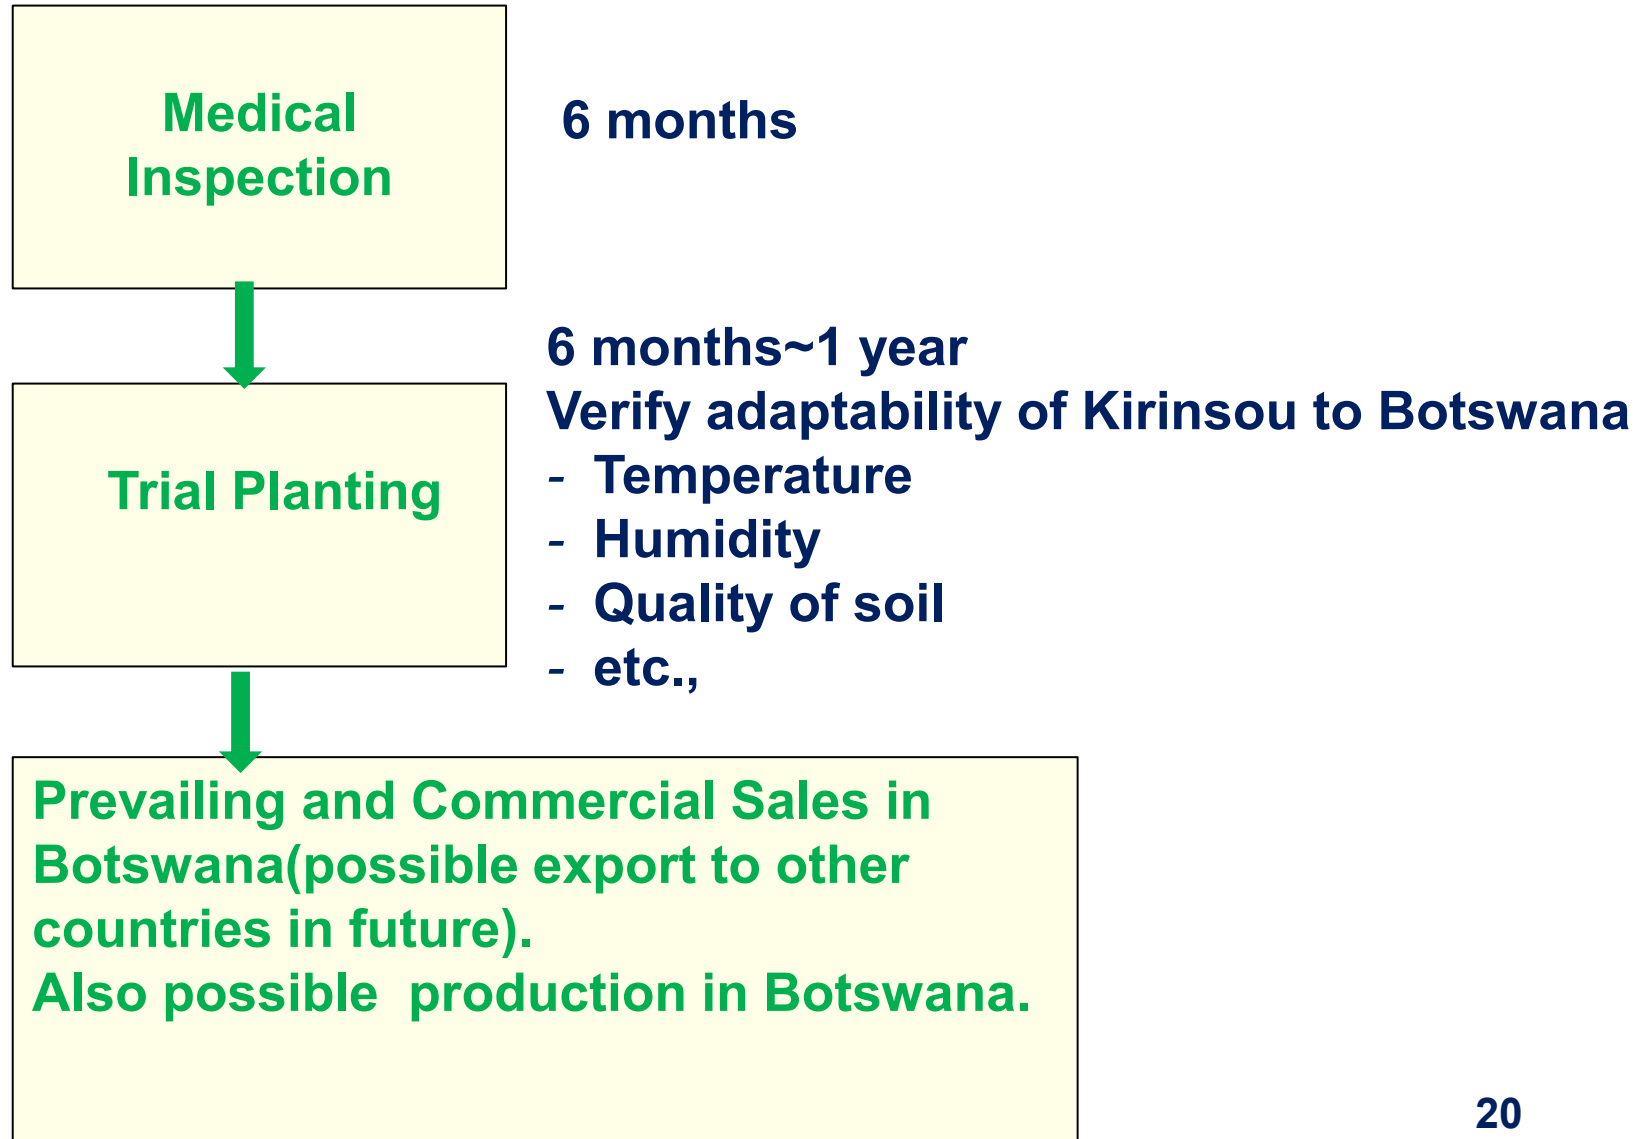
Medical Inspection

6 months

Trial Planting

6 months~1 year
Verify adaptability of Kirinsou to Botswana
- Temperature
- Humidity
- Quality of soil
- etc.,

Prevailing and Commercial Sales in Botswana(possible export to other countries in future).
Also possible production in Botswana.

20